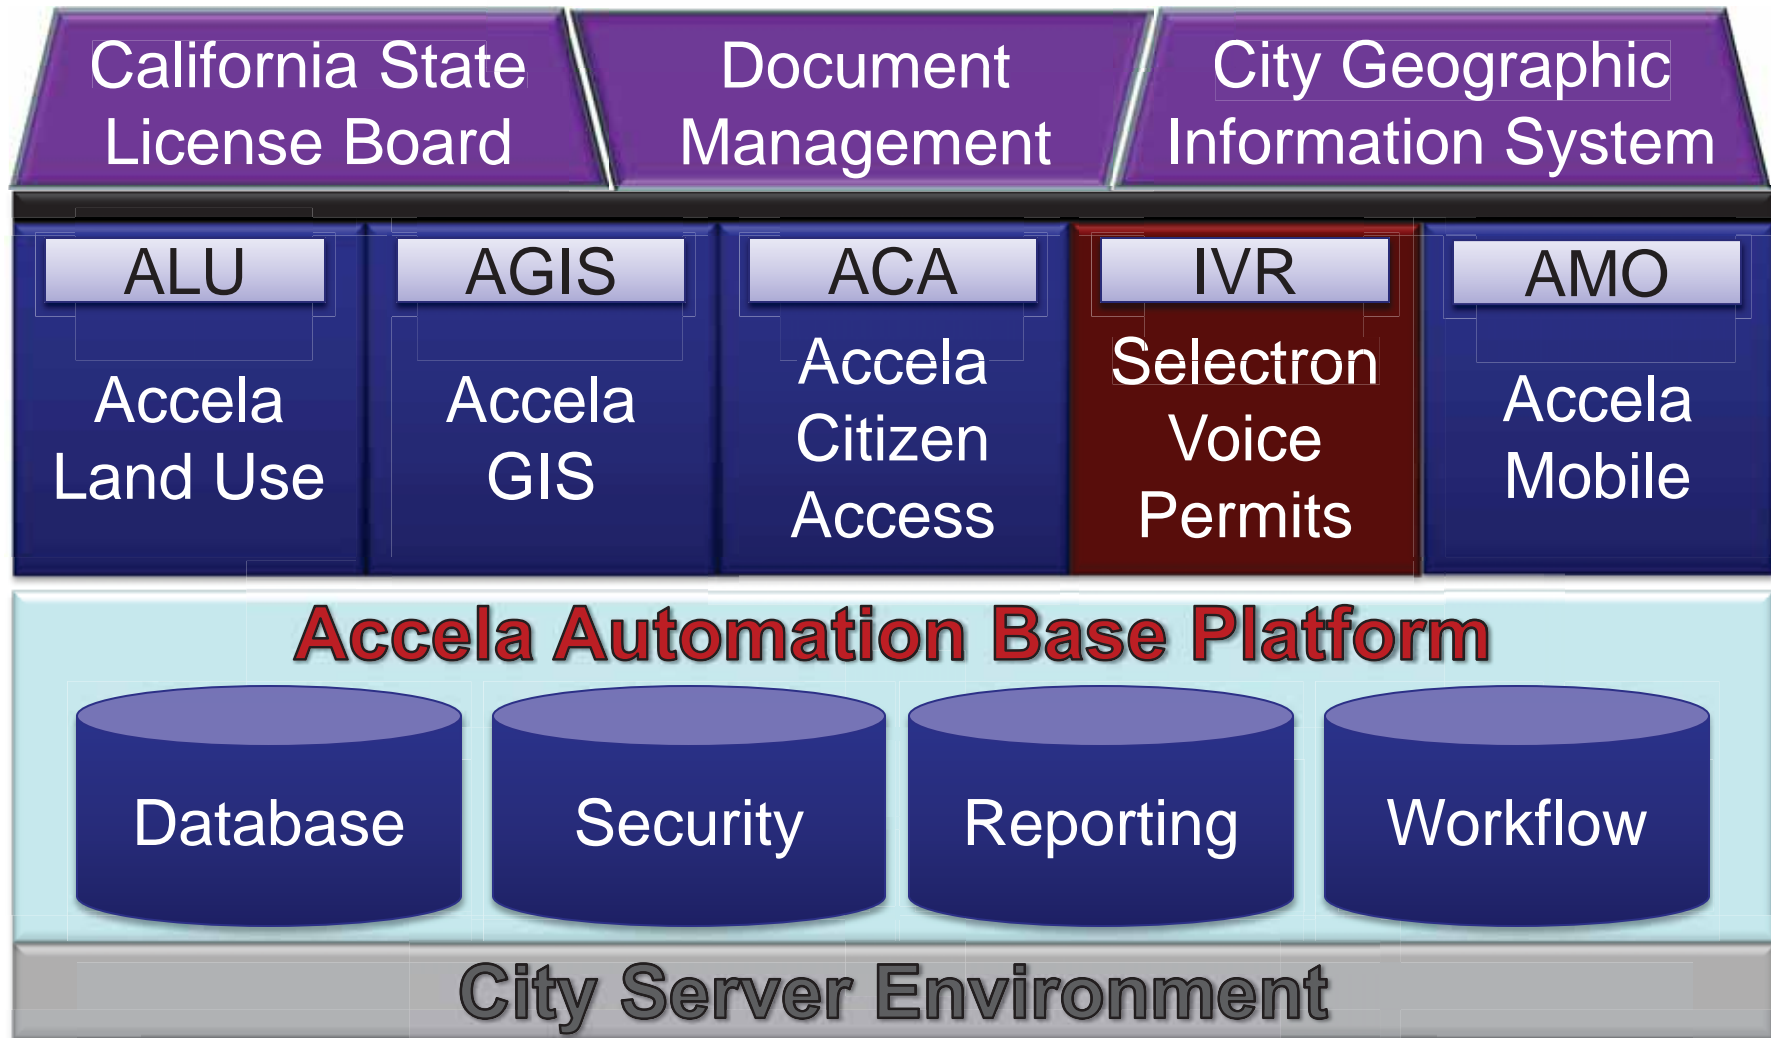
California State License Board

Document Management

City Geographic Information System

ALU

Accela Land Use

AGIS

Accela GIS

ACA

Accela Citizen Access

IVR

Selectron Voice Permits

AMO

Accela Mobile

Accela Automation Base Platform

Database

Security

Reporting

Workflow

City Server Environment